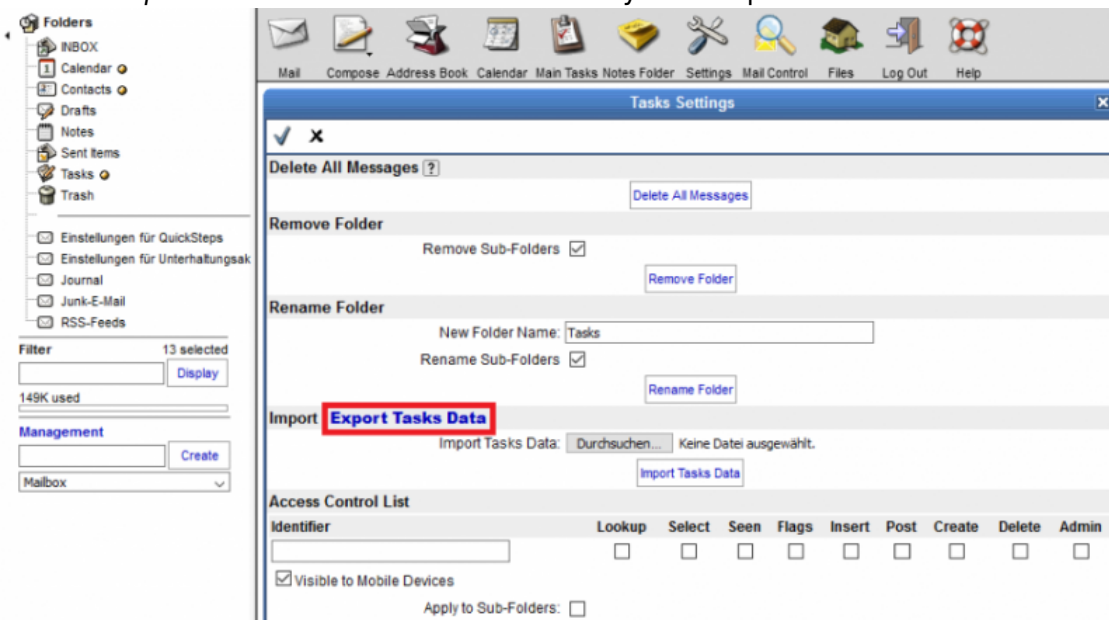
Folders
INBOX
Calendar
Contacts
Drafts
Notes
Sent Items
Tasks
Trash

Einstellungen für QuickSteps
Einstellungen für Unterhaltungsak
Journal
Junk-E-Mail
RSS-Feeds

Filter 13 selected
Display
149K used

Management
Create
Mailbox

Mail Compose Address Book Calendar Main Tasks Notes Folder Settings Mail Control Files Log Out Help

Tasks Settings

✓ ✕

Delete All Messages ?
Delete All Messages

Remove Folder
Remove Sub-Folders ☑
Remove Folder

Rename Folder
New Folder Name: Tasks
Rename Sub-Folders ☑
Rename Folder

Import Export Tasks Data
Import Tasks Data: Durchsuchen... Keine Datei ausgewählt.
Import Tasks Data

Access Control List

| Identifier | Lookup | Select | Seen | Flags | Insert | Post | Create | Delete | Admin |
|---|---|---|---|---|---|---|---|---|---|
| | ☐ | ☐ | ☐ | ☐ | ☐ | ☐ | ☐ | ☐ | ☐ |

☑ Visible to Mobile Devices
Apply to Sub-Folders: ☐